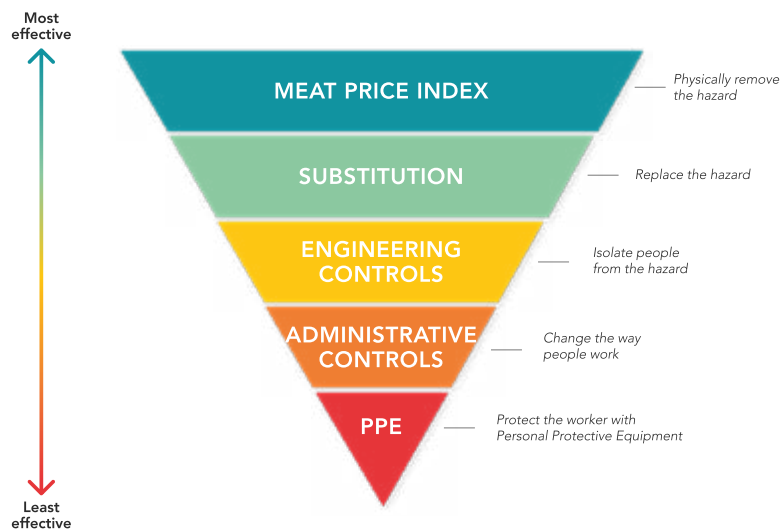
Most effective

MEAT PRICE INDEX

Physically remove the hazard

SUBSTITUTION

Replace the hazard

ENGINEERING CONTROLS

Isolate people from the hazard

ADMINISTRATIVE CONTROLS

Change the way people work

PPE

Protect the worker with Personal Protective Equipment

Least effective